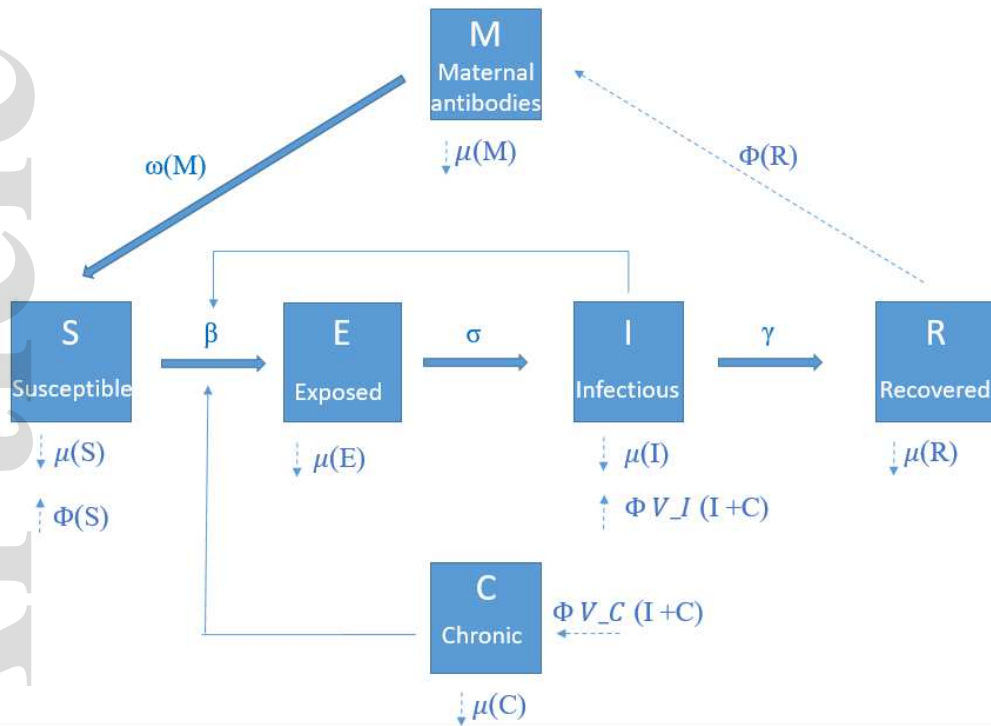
M
Maternal antibodies

$\mu$(M)

$\omega$(M)

$\Phi$(R)

S
Susceptible

$\beta$

E
Exposed

$\sigma$

I
Infectious

$\gamma$

R
Recovered

$\mu$(S)

$\Phi$(S)

$\mu$(E)

$\mu$(I)

$\Phi V\_I$ (I +C)

$\mu$(R)

C
Chronic

$\Phi V\_C$ (I +C)

$\mu$(C)